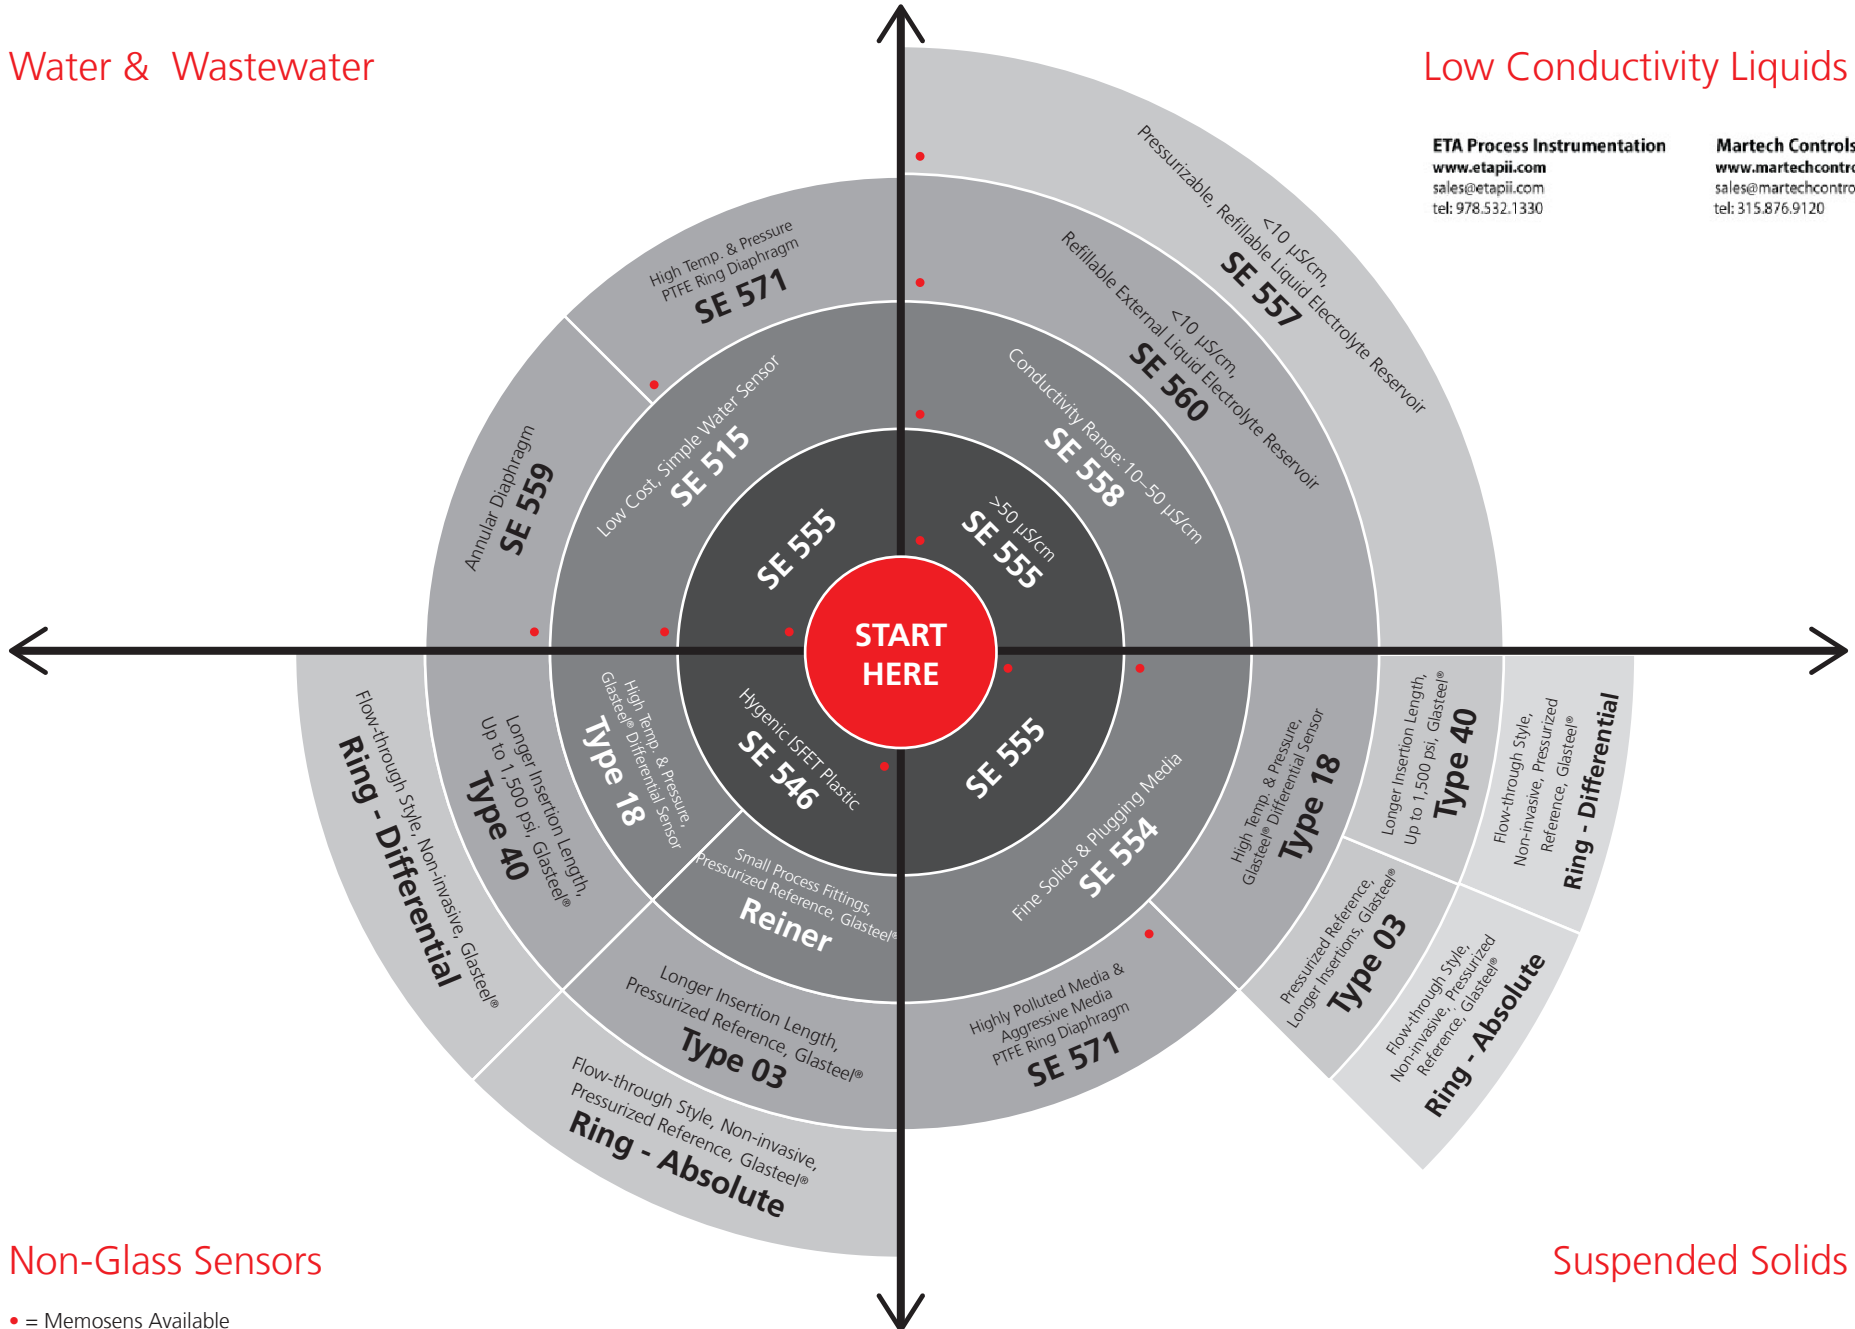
Water & Wastewater

Low Conductivity Liquids

ETA Process Instrumentation
www.etapii.com
sales@etapii.com
tel: 978.532.1330

Martech Controls
www.martechcontro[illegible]
sales@martechcontro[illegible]
tel: 315.876.9120

Pressurizable, Refillable Liquid Electrolyte Reservoir
<10 µS/cm,
SE 557

Refillable External Liquid Electrolyte Reservoir
<10 µS/cm,
SE 560

Conductivity Range: 10–50 µS/cm
SE 558

>50 µS/cm
SE 555

High Temp. & Pressure
PTFE Ring Diaphragm
SE 571

Annular Diaphragm
SE 559

Low Cost, Simple Water Sensor
SE 515

SE 555

START HERE

Hygenic ISFET Plastic
SE 546

High Temp. & Pressure,
Glasteel® Differential Sensor
Type 18

Longer Insertion Length,
Up to 1,500 psi, Glasteel®
Type 40

Flow-through Style, Non-invasive, Glasteel®
Ring - Differential

Small Process Fittings,
Pressurized Reference, Glasteel®
Reiner

Longer Insertion Length,
Pressurized Reference, Glasteel®
Type 03

Flow-through Style, Non-invasive,
Pressurized Reference, Glasteel®
Ring - Absolute

SE 555

Fine Solids & Plugging Media
SE 554

Highly Polluted Media &
Aggressive Media
PTFE Ring Diaphragm
SE 571

High Temp. & Pressure,
Glasteel® Differential Sensor
Type 18

Longer Insertion Length,
Up to 1,500 psi, Glasteel®
Type 40

Flow-through Style,
Non-invasive, Pressurized
Reference, Glasteel®
Ring - Differential

Pressurized Reference,
Longer Insertions, Glasteel®
Type 03

Flow-through Style,
Non-invasive, Pressurized
Reference, Glasteel®
Ring - Absolute

Non-Glass Sensors

Suspended Solids

• = Memosens Available